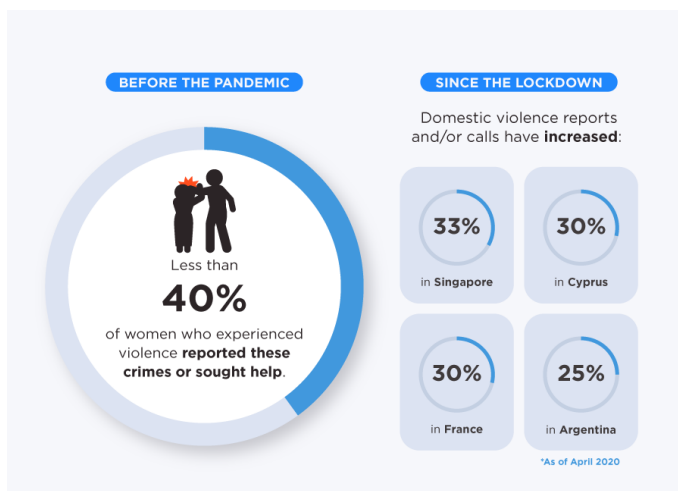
BEFORE THE PANDEMIC

Less than
40%
of women who experienced violence **reported these crimes or sought help**.

SINCE THE LOCKDOWN

Domestic violence reports and/or calls have **increased**:

33%
in **Singapore**

30%
in **Cyprus**

30%
in **France**

25%
in **Argentina**

*As of April 2020